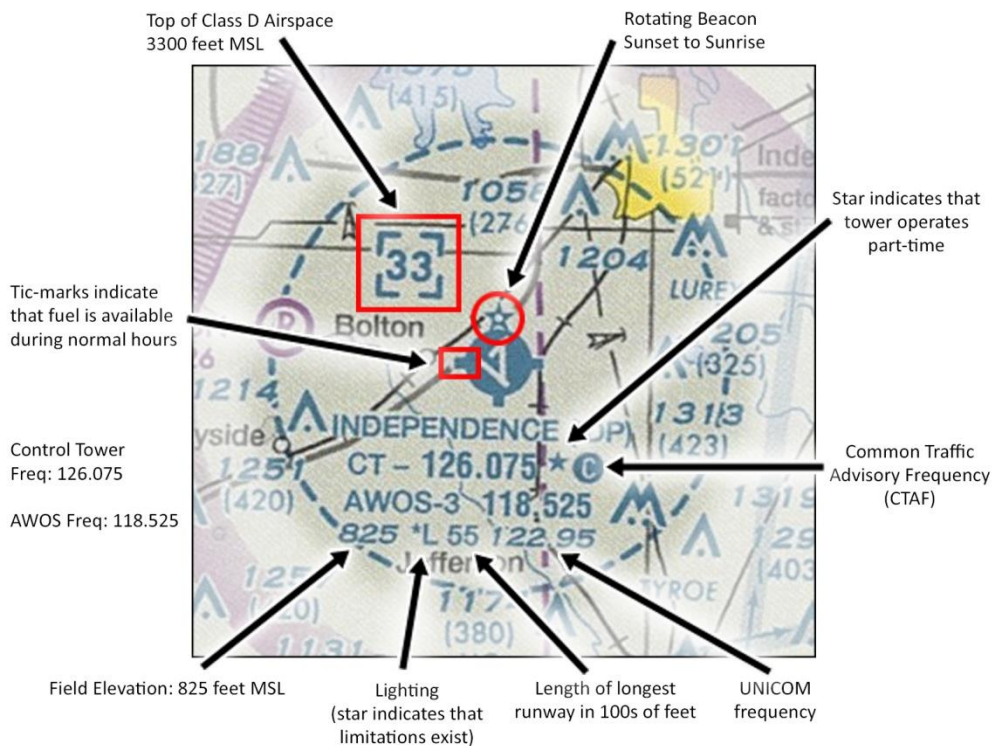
Top of Class D Airspace
3300 feet MSL

Rotating Beacon
Sunset to Sunrise

Star indicates that tower operates part-time

Tic-marks indicate that fuel is available during normal hours

Control Tower
Freq: 126.075

AWOS Freq: 118.525

Common Traffic Advisory Frequency (CTAF)

(415)
188
(27)
1056
(276
1301
(52)
Inde
factor
& st
33
1204
LUREY
Bolton
205
(325)
1214
1313
(423)
yside
INDEPENDENCE (OP)
1251
(420)
CT – 126.075 ★ C
AWOS-3 118.525
1319
129
(403
825 *L 55 122.95
Jefferson
TYROE
125
(20)
117
(380)

Field Elevation: 825 feet MSL

Lighting
(star indicates that limitations exist)

Length of longest runway in 100s of feet

UNICOM frequency